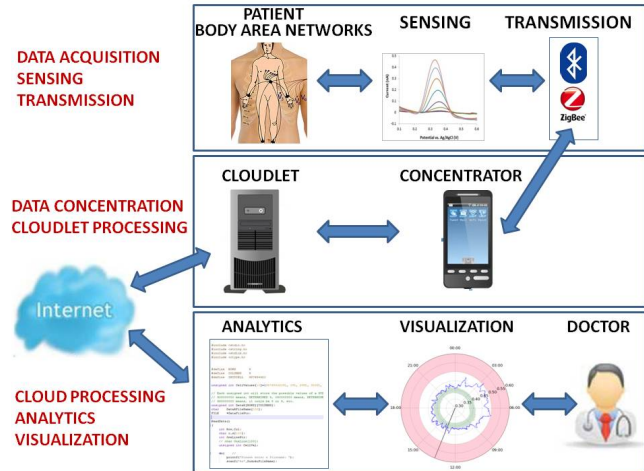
DATA ACQUISITION
SENSING
TRANSMISSION

PATIENT
BODY AREA NETWORKS

SENSING

TRANSMISSION

Current (nA)

Potential vs. Ag/AgCl (V)

ZigBee

DATA CONCENTRATION
CLOUDLET PROCESSING

CLOUDLET

CONCENTRATOR

Internet

CLOUD PROCESSING
ANALYTICS
VISUALIZATION

ANALYTICS

VISUALIZATION

DOCTOR

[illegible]